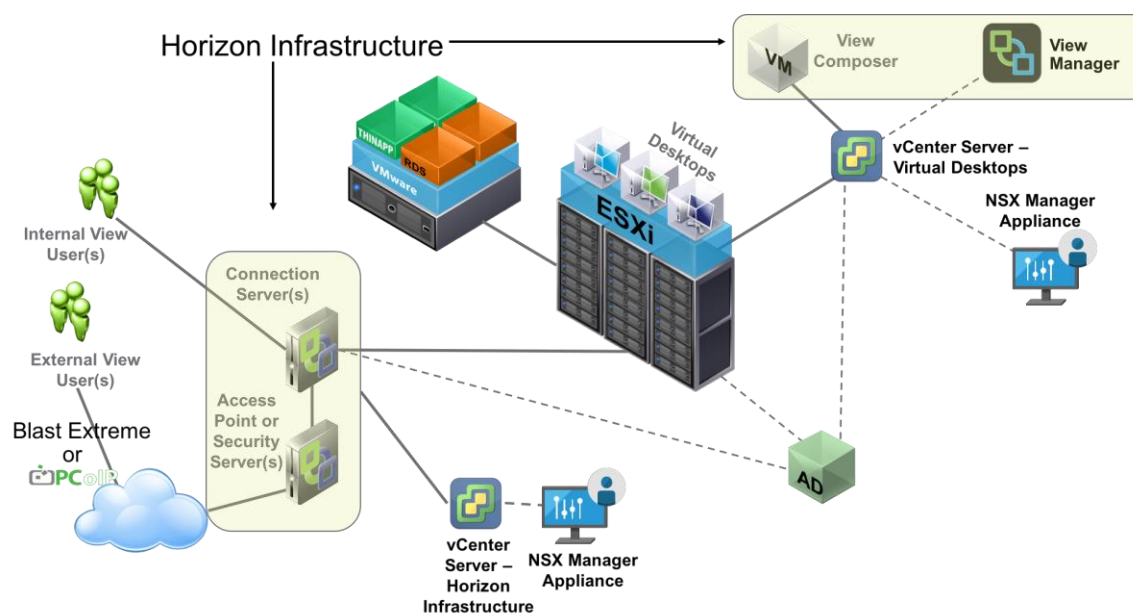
Horizon Infrastructure

VM

View Composer

View Manager

THINAPP

RDS

VMware

Virtual Desktops

ESXi

vCenter Server – Virtual Desktops

NSX Manager Appliance

Internal View User(s)

External View User(s)

Blast Extreme or PCoIP

Connection Server(s)

Access Point or Security Server(s)

AD

vCenter Server – Horizon Infrastructure

NSX Manager Appliance